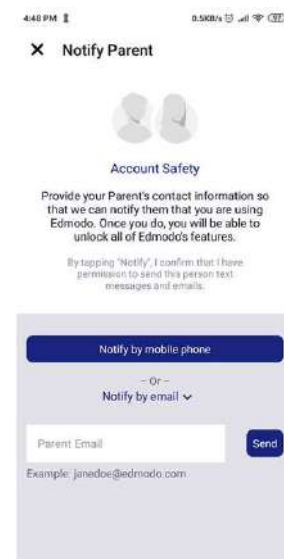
4:48 PM

0.5KB/s

97

X Notify Parent

Account Safety

Provide your Parent's contact information so that we can notify them that you are using Edmodo. Once you do, you will be able to unlock all of Edmodo's features.

By tapping "Notify", I confirm that I have permission to send this person text messages and emails.

Notify by mobile phone

- Or -

Notify by email

Parent Email

Send

Example: janedoe@edmodo.com